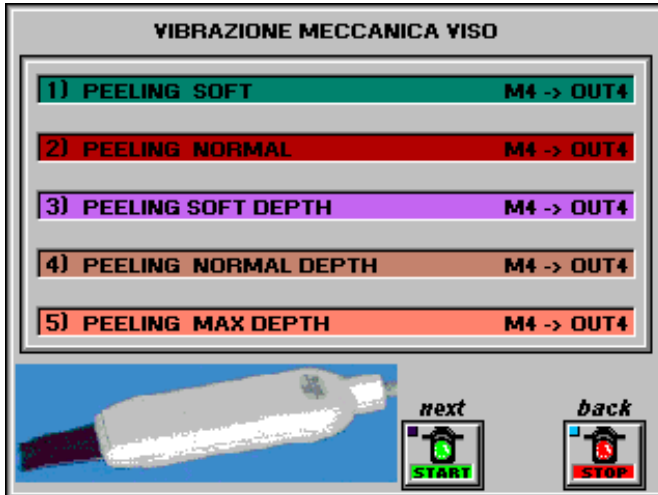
VIBRAZIONE MECCANICA VISO

1) PEELING SOFT M4 -> OUT4

2) PEELING NORMAL M4 -> OUT4

3) PEELING SOFT DEPTH M4 -> OUT4

4) PEELING NORMAL DEPTH M4 -> OUT4

5) PEELING MAX DEPTH M4 -> OUT4

next
START

back
STOP